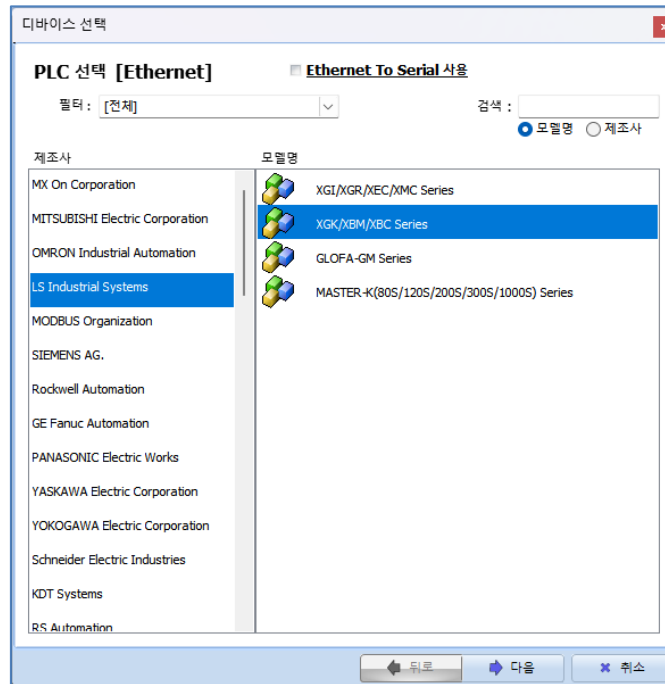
디바이스 선택

PLC 선택 [Ethernet]

Ethernet To Serial 사용

필터 : [전체]

검색 :

모델명 제조사

제조사

MX On Corporation
MITSUBISHI Electric Corporation
OMRON Industrial Automation
LS Industrial Systems
MODBUS Organization
SIEMENS AG.
Rockwell Automation
GE Fanuc Automation
PANASONIC Electric Works
YASKAWA Electric Corporation
YOKOGAWA Electric Corporation
Schneider Electric Industries
KDT Systems
RS Automation

모델명

XGI/XGR/XEC/XMC Series
XGK/XBM/XBC Series
GLOFA-GM Series
MASTER-K(80S/120S/200S/300S/1000S) Series

뒤로
다음
취소